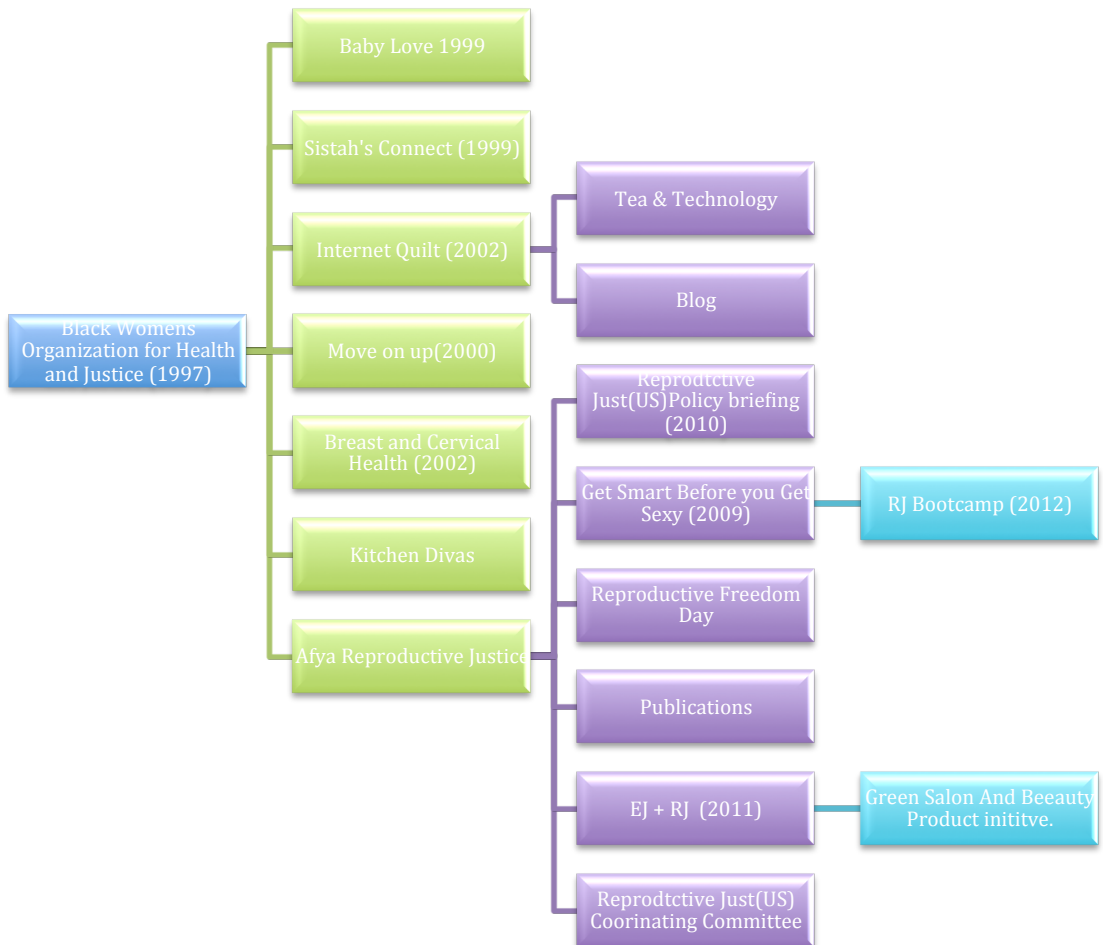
Black Womens Organization for Health and Justice (1997)

Baby Love 1999

Sistah's Connect (1999)

Internet Quilt (2002)

Tea & Technology

Blog

Move on up(2000)

Breast and Cervical Health (2002)

Kitchen Divas

Afya Reproductive Justice

Reprodtctive Just(US)Policy briefing (2010)

Get Smart Before you Get Sexy (2009)

RJ Bootcamp (2012)

Reproductive Freedom Day

Publications

EJ + RJ (2011)

Green Salon And Beeauty Product inititve.

Reprodtctive Just(US) Coorinating Committee